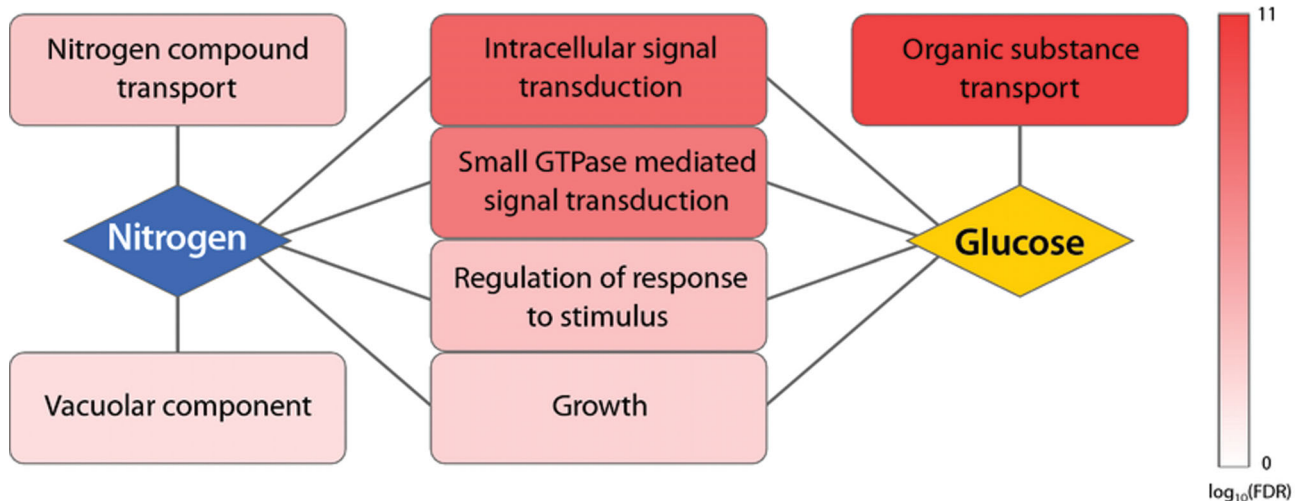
Nitrogen compound transport

Intracellular signal transduction

Organic substance transport

11

Small GTPase mediated signal transduction

Nitrogen

Glucose

Regulation of response to stimulus

Vacuolar component

Growth

0

$\log_{10}$(FDR)